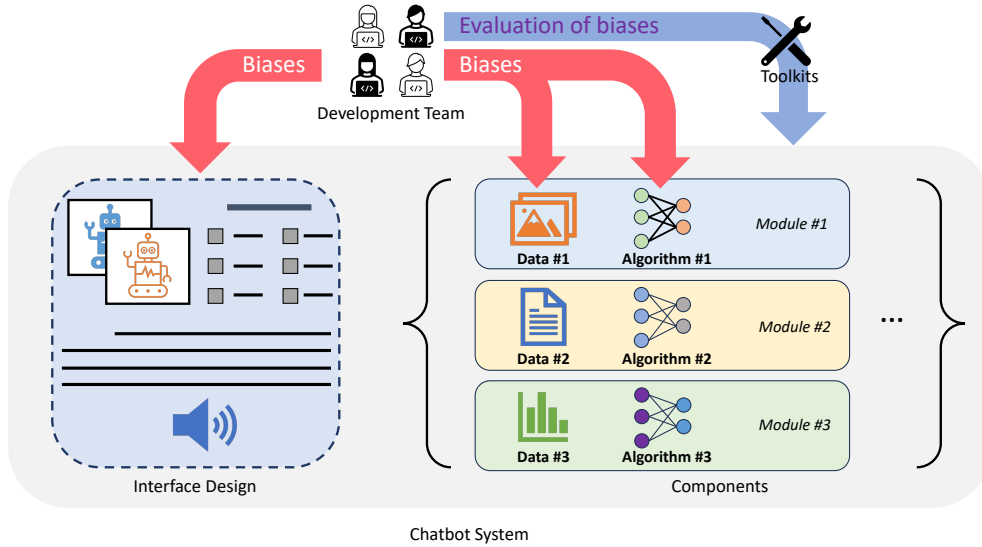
Evaluation of biases

Biases

Biases

Development Team

Toolkits

Data #1

Algorithm #1

Module #1

Data #2

Algorithm #2

Module #2

Data #3

Algorithm #3

Module #3

...

Interface Design

Components

Chatbot System